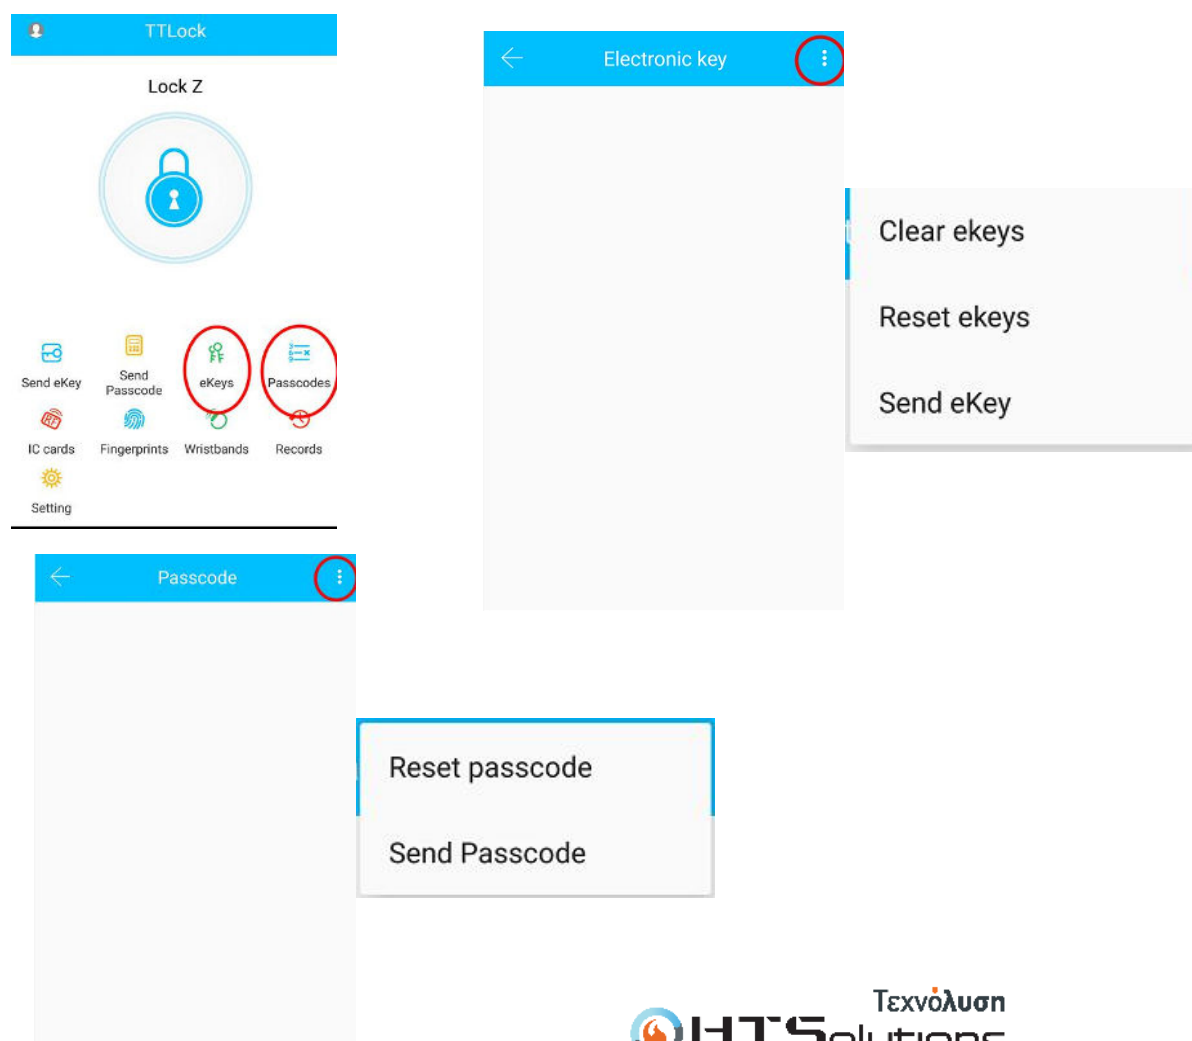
TTLock

Lock Z

Send eKey
Send Passcode
eKeys
Passcodes
IC cards
Fingerprints
Wristbands
Records
Setting

Electronic key

Clear ekeys

Reset ekeys

Send eKey

Passcode

Reset passcode

Send Passcode

Τεχνόλυση
HTSolutions